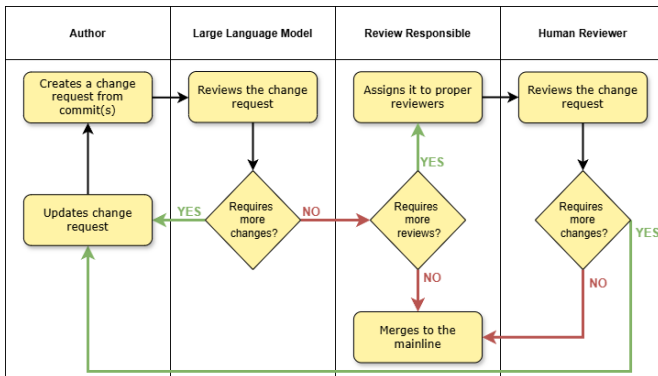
| Author | Large Language Model | Review Responsible | Human Reviewer |
|---|---|---|---|

Creates a change request from commit(s)

Reviews the change request

Assigns it to proper reviewers

Reviews the change request

YES

Updates change request

YES

Requires more changes?

NO

Requires more reviews?

Requires more changes?

YES

NO

NO

Merges to the mainline